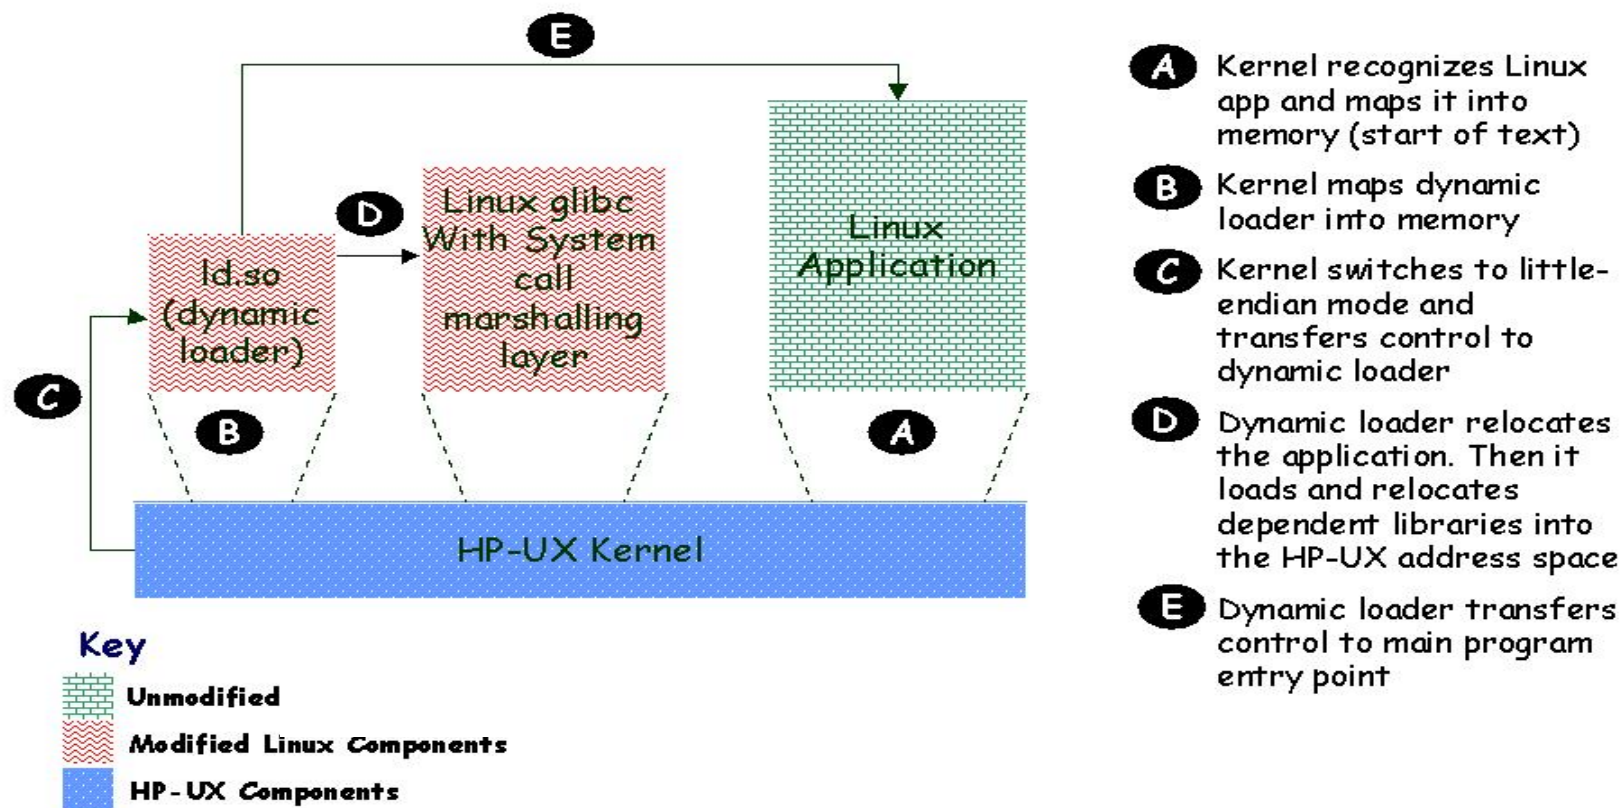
E

D

ld.so (dynamic loader)

Linux glibc With System call marshalling layer

Linux Application

C

B

A

HP-UX Kernel

Key

Unmodified

Modified Linux Components

HP-UX Components

A Kernel recognizes Linux app and maps it into memory (start of text)

B Kernel maps dynamic loader into memory

C Kernel switches to little-endian mode and transfers control to dynamic loader

D Dynamic loader relocates the application. Then it loads and relocates dependent libraries into the HP-UX address space

E Dynamic loader transfers control to main program entry point